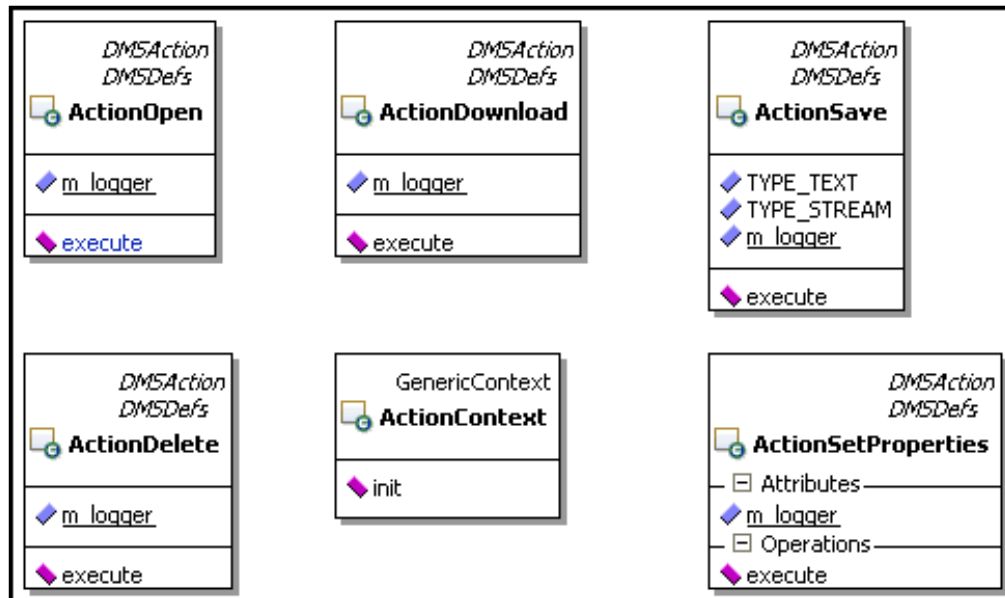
DMSAction
DMSDefs
ActionOpen

m_logger

execute

DMSAction
DMSDefs
ActionDownload

m_logger

execute

DMSAction
DMSDefs
ActionSave

TYPE_TEXT
TYPE_STREAM
m_logger

execute

DMSAction
DMSDefs
ActionDelete

m_logger

execute

GenericContext
ActionContext

init

DMSAction
DMSDefs
ActionSetProperties

Attributes
m_logger
Operations
execute